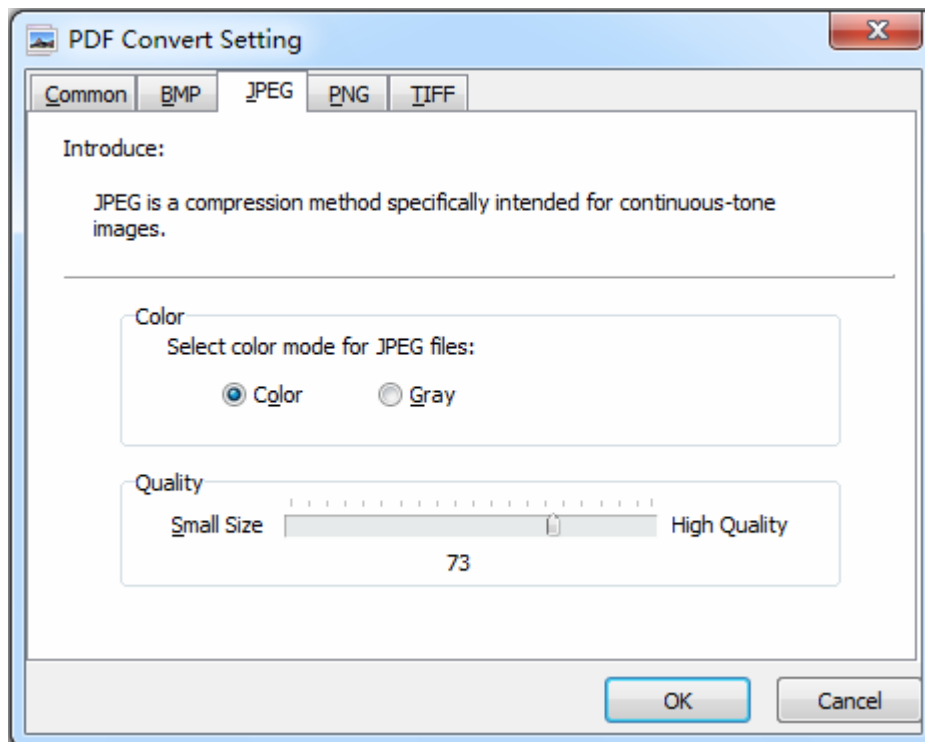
PDF Convert Setting

Common | BMP | JPEG | PNG | TIFF

Introduce:

JPEG is a compression method specifically intended for continuous-tone images.

Color

Select color mode for JPEG files:

Color Gray

Quality

Small Size High Quality

73

OK Cancel